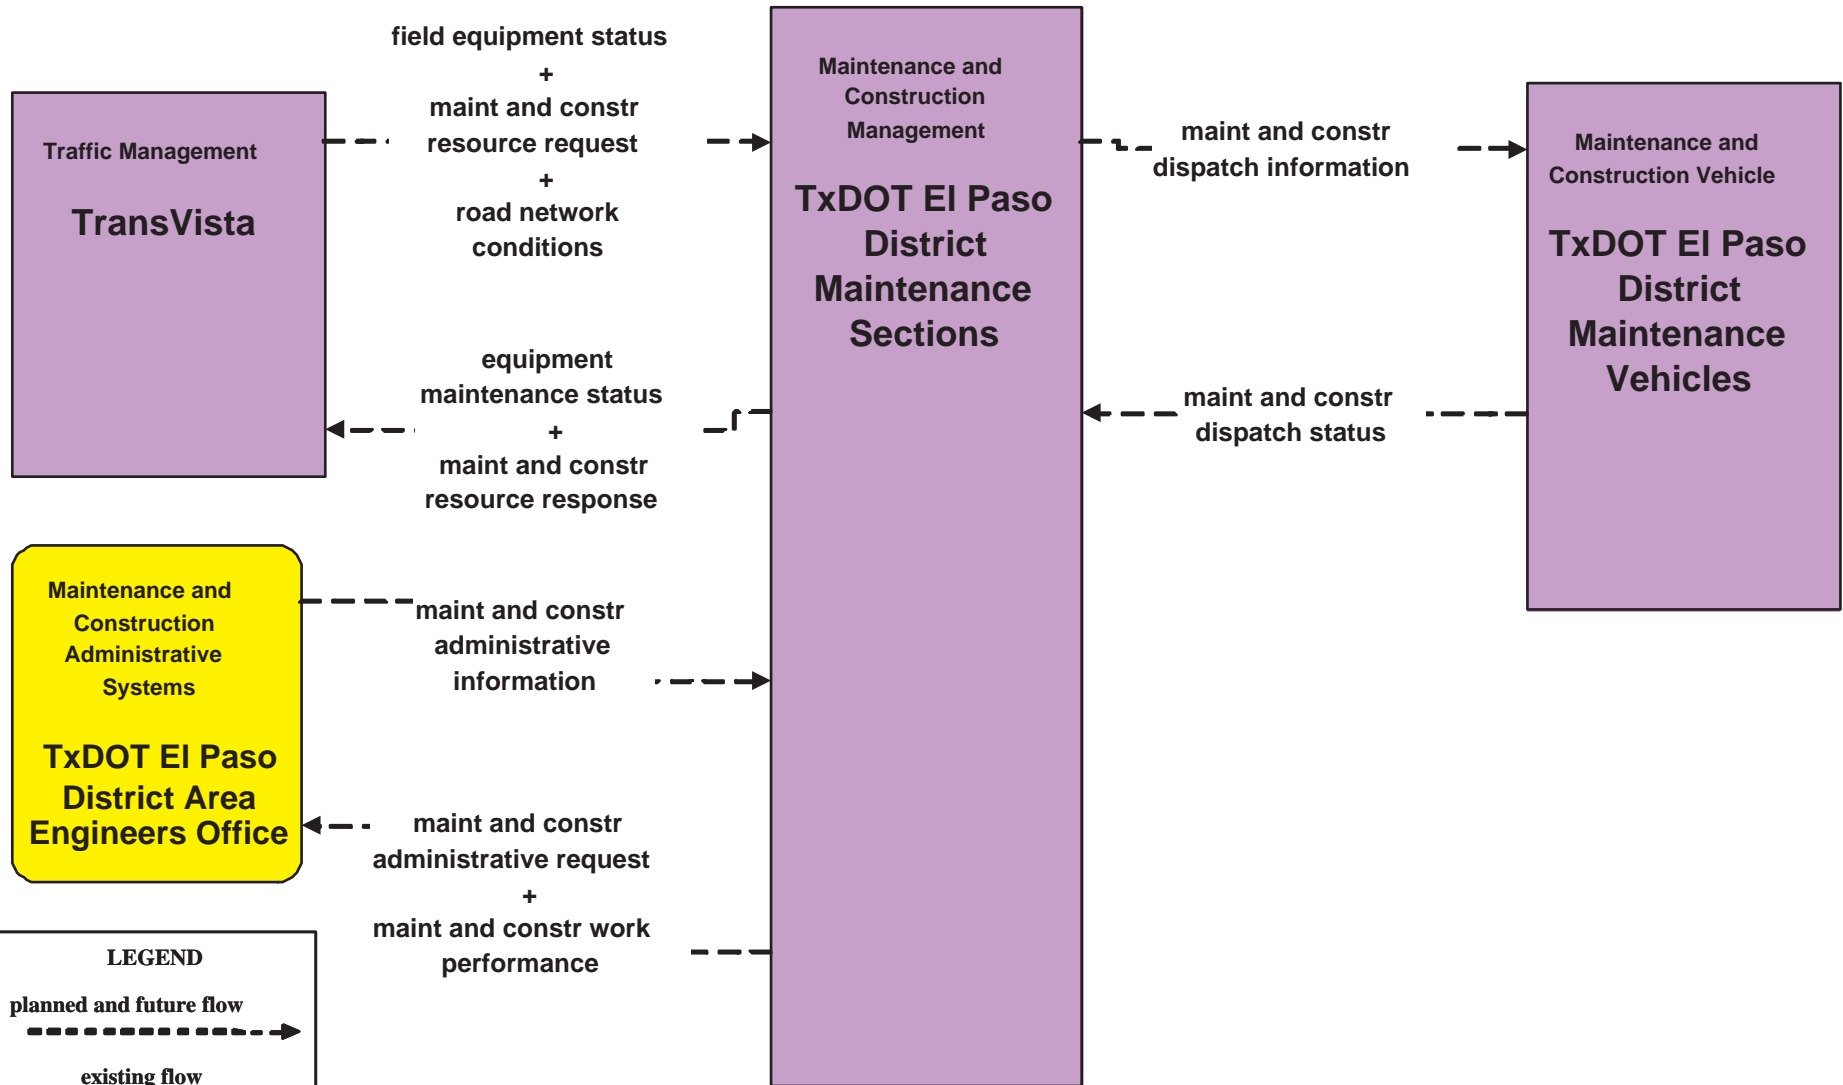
Traffic Management

TransVista

field equipment status
+
maint and constr resource request
+
road network conditions

Maintenance and Construction Management

TxDOT El Paso District Maintenance Sections

maint and constr dispatch information

Maintenance and Construction Vehicle

TxDOT El Paso District Maintenance Vehicles

equipment maintenance status
+
maint and constr resource response

maint and constr dispatch status

Maintenance and Construction Administrative Systems

TxDOT El Paso District Area Engineers Office

maint and constr administrative information

maint and constr administrative request
+
maint and constr work performance

LEGEND

planned and future flow

existing flow